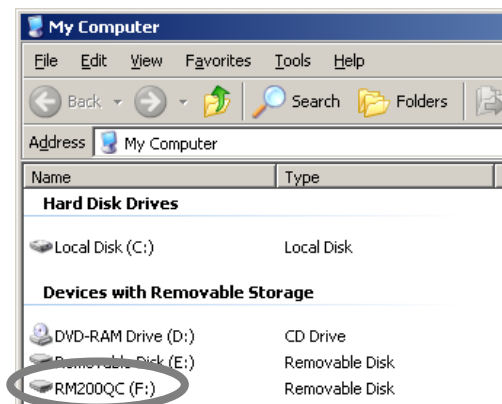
My Computer

File Edit View Favorites Tools Help

Back Search Folders

Address My Computer

| Name | Type |
|---|---|
| **Hard Disk Drives** | |
| Local Disk (C:) | Local Disk |
| **Devices with Removable Storage** | |
| DVD-RAM Drive (D:) | CD Drive |
| Removable Disk (E:) | Removable Disk |
| RM200QC (F:) | Removable Disk |